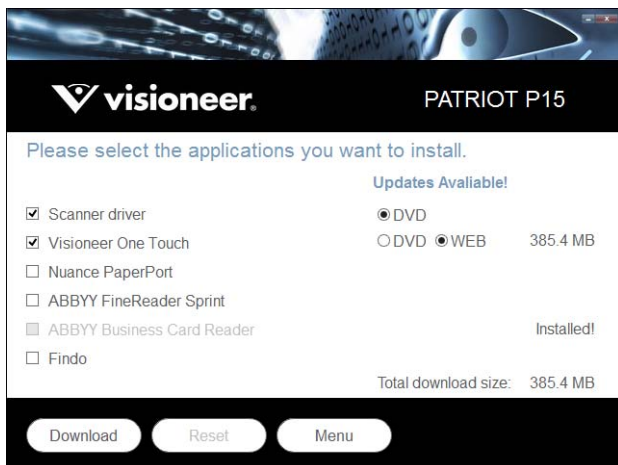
visioneer.

PATRIOT P15

Please select the applications you want to install.

Updates Avaliable!

☑ Scanner driver ◉DVD

☑ Visioneer One Touch ○DVD ◉WEB 385.4 MB

☐ Nuance PaperPort

☐ ABBYY FineReader Sprint

☐ ABBYY Business Card Reader Installed!

☐ Findo

Total download size: 385.4 MB

Download Reset Menu